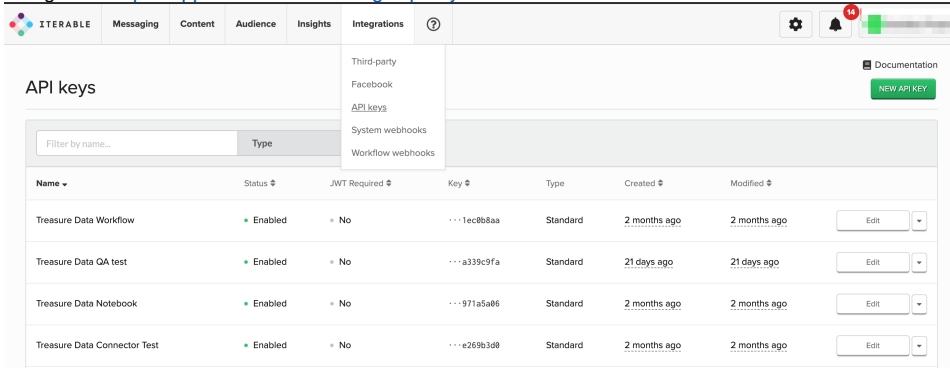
ITERABLE Messaging Content Audience Insights Integrations ?

14

Third-party
Facebook
API keys
System webhooks
Workflow webhooks

API keys

Documentation

NEW API KEY

Filter by name... Type

| Name | Status | JWT Required | Key | Type | Created | Modified | |
|---|---|---|---|---|---|---|---|
| Treasure Data Workflow | • Enabled | • No | ···1ec0b8aa | Standard | 2 months ago | 2 months ago | Edit |
| Treasure Data QA test | • Enabled | • No | ···a339c9fa | Standard | 21 days ago | 21 days ago | Edit |
| Treasure Data Notebook | • Enabled | • No | ···971a5a06 | Standard | 2 months ago | 2 months ago | Edit |
| Treasure Data Connector Test | • Enabled | • No | ···e269b3d0 | Standard | 2 months ago | 2 months ago | Edit |